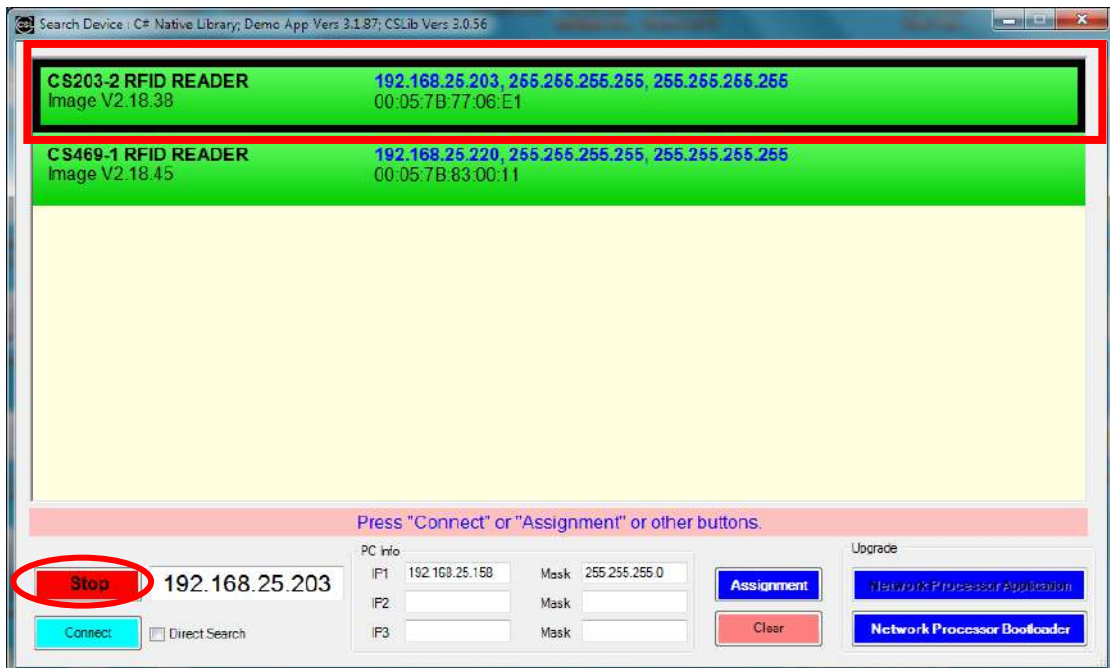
Search Device : C# Native Library; Demo App Vers 3.1.87; CSLib Vers 3.0.56

CS203-2 RFID READER
Image V2.18.38

192.168.25.203, 255.255.255.255, 255.255.255.255
00:05:7B:77:06:E1

CS469-1 RFID READER
Image V2.18.45

192.168.25.220, 255.255.255.255, 255.255.255.255
00:05:7B:83:00:11

Press "Connect" or "Assignment" or other buttons.

Stop

192.168.25.203

Connect

Direct Search

PC info

IP1 192.168.25.158

Mask 255.255.255.0

IP2

Mask

IP3

Mask

Assignment

Clear

Upgrade

Network Processor Application

Network Processor Bootloader